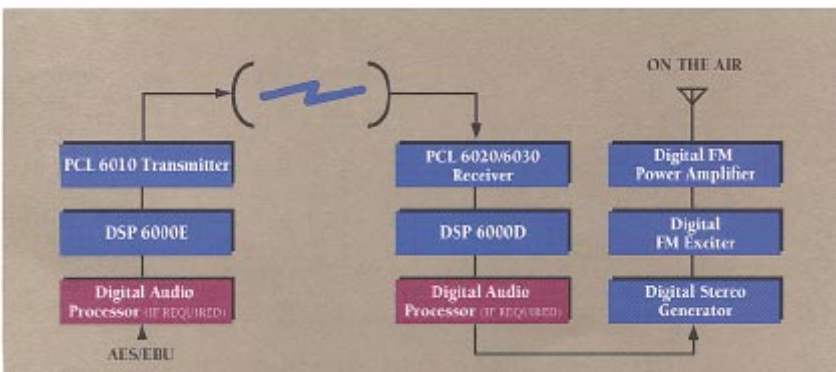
ON THE AIR

PCL 6010 Transmitter

DSP 6000E

Digital Audio Processor (IF REQUIRED)

AES/EBU

PCL 6020/6030 Receiver

DSP 6000D

Digital Audio Processor (IF REQUIRED)

Digital FM Power Amplifier

Digital FM Exciter

Digital Stereo Generator